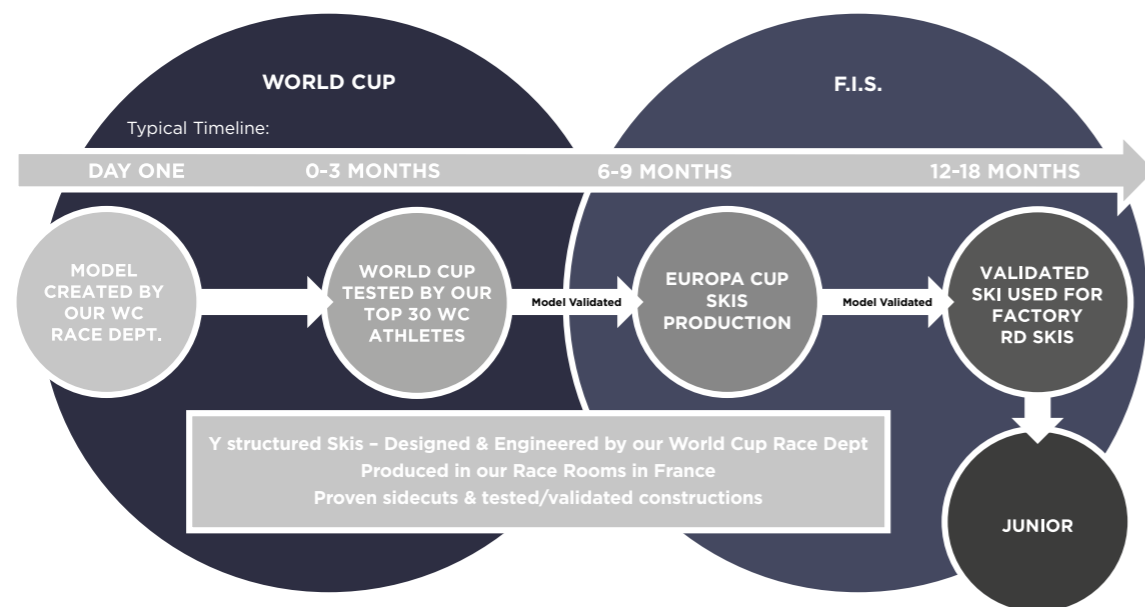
WORLD CUP

F.I.S.

Typical Timeline:

DAY ONE

0-3 MONTHS

6-9 MONTHS

12-18 MONTHS

MODEL CREATED BY OUR WC RACE DEPT.

WORLD CUP TESTED BY OUR TOP 30 WC ATHLETES

Model Validated

EUROPA CUP SKIS PRODUCTION

Model Validated

VALIDATED SKI USED FOR FACTORY RD SKIS

Y structured Skis – Designed & Engineered by our World Cup Race Dept
Produced in our Race Rooms in France
Proven sidecuts & tested/validated constructions

JUNIOR